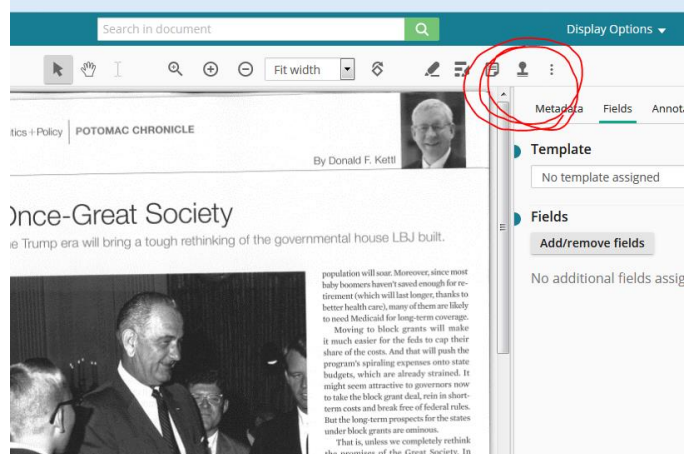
Search in document

Display Options

Fit width

tics+Policy | POTOMAC CHRONICLE

By Donald F. Kettl

Once-Great Society

e Trump era will bring a tough rethinking of the governmental house LBJ built.

population will soar. Moreover, since most baby boomers haven't saved enough for retirement (which will last longer, thanks to better health care), many of them are likely to need Medicaid for long-term coverage.

Moving to block grants will make it much easier for the feds to cap their share of the costs. And that will push the program's spiraling expenses onto state budgets, which are already strained. It might seem attractive to governors now to take the block grant deal, rein in short-term costs and break free of federal rules. But the long-term prospects for the states under block grants are ominous.

That is, unless we completely rethink the promises of the Great Society. In

Metadata Fields Annota

Template

No template assigned

Fields

Add/remove fields

No additional fields assig